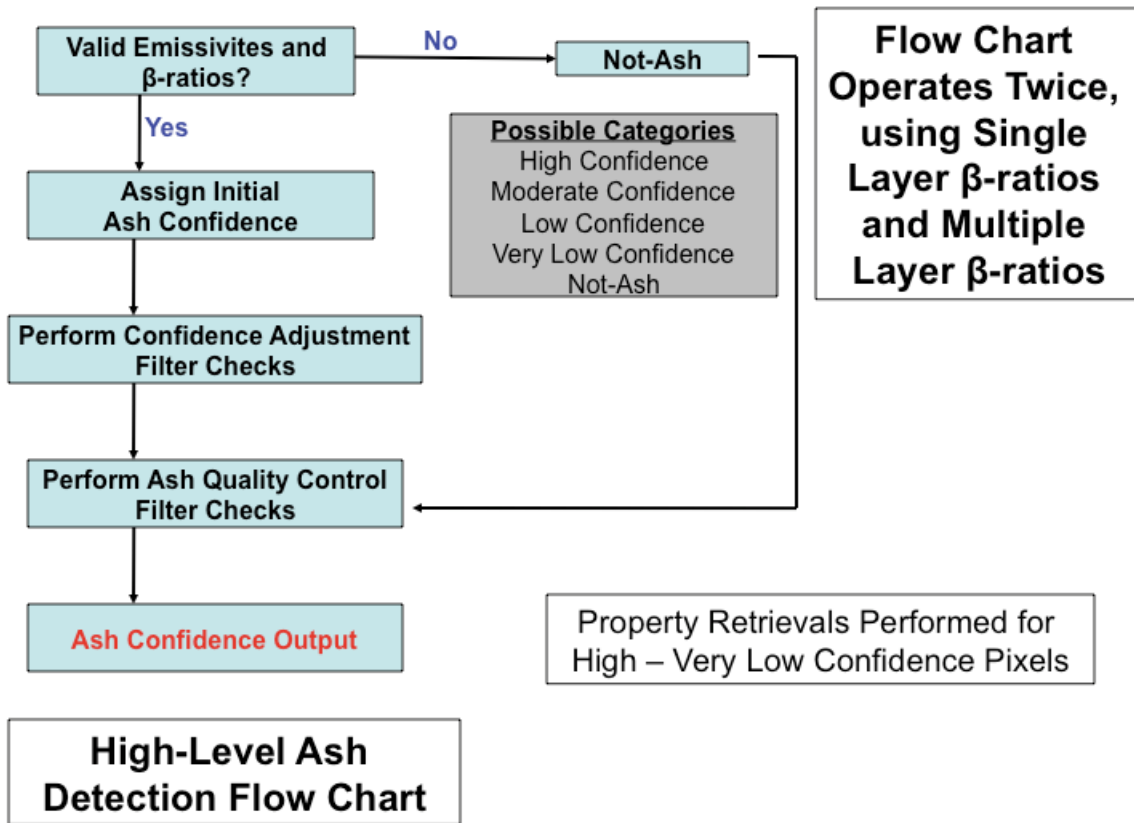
Valid Emissivites and β-ratios?

No

Not-Ash

Flow Chart Operates Twice, using Single Layer β-ratios and Multiple Layer β-ratios

Yes

Possible Categories
High Confidence
Moderate Confidence
Low Confidence
Very Low Confidence
Not-Ash

Assign Initial Ash Confidence

Perform Confidence Adjustment Filter Checks

Perform Ash Quality Control Filter Checks

Ash Confidence Output

Property Retrievals Performed for High – Very Low Confidence Pixels

High-Level Ash Detection Flow Chart